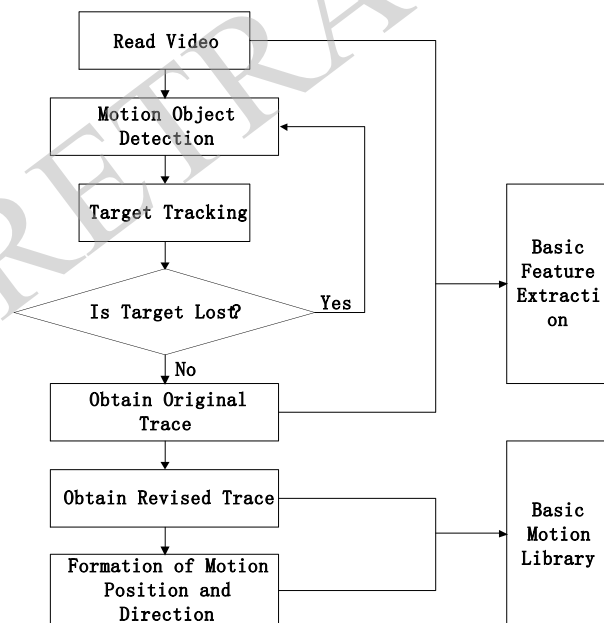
RETRA

Read Video

Motion Object Detection

Target Tracking

Is Target Lost?

Yes

No

Obtain Original Trace

Obtain Revised Trace

Formation of Motion Position and Direction

Basic Feature Extraction

Basic Motion Library